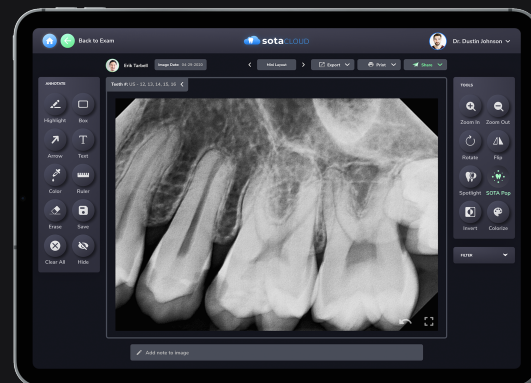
Back to Exam

sotaCLOUD

Dr. Dustin Johnson

Erik Tarbell

Image Date: 06.28.2023

<

Mini Layout

>

Export

Print

Share

ANNOTATE

Highlight

Box

Arrow

Text

Color

Ruler

Erase

Save

Clear All

Hide

Teeth #: U1 - 12, 13, 14, 15, 16 <

TOOLS

Zoom In

Zoom Out

Rotate

Flip

Spotlight

SOTA Pop

Invert

Colorize

FILTER

Add note to image